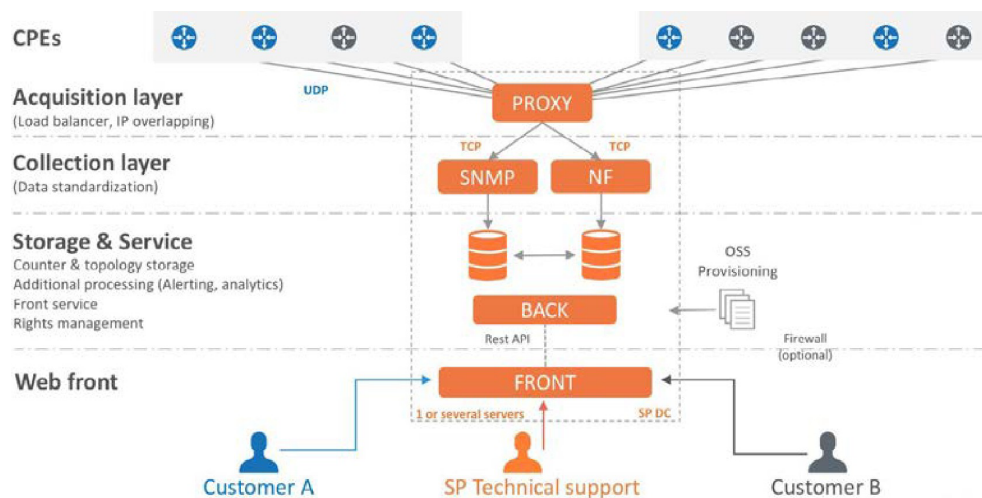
CPEs

Acquisition layer
(Load balancer, IP overlapping)

UDP

PROXY

Collection layer
(Data standardization)

TCP

TCP

SNMP

NF

Storage & Service
Counter & topology storage
Additional processing (Alerting, analytics)
Front service
Rights management

OSS
Provisioning

BACK

Rest API

Firewall
(optional)

Web front

FRONT

1 or several servers

SP DC

Customer A

SP Technical support

Customer B